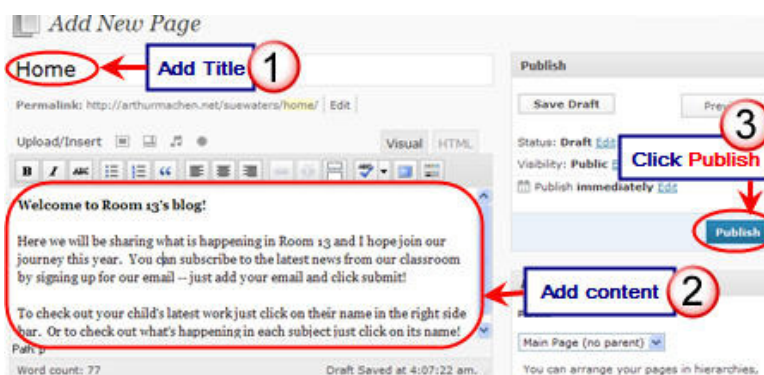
Add New Page

Home

Add Title 1

Permalink: http://arthurmachen.net/suewaters/home/ Edit

Upload/Insert

Visual HTML

Welcome to Room 13's blog!

Here we will be sharing what is happening in Room 13 and I hope join our journey this year. You can subscribe to the latest news from our classroom by signing up for our email -- just add your email and click submit!

To check out your child's latest work just click on their name in the right side bar. Or to check out what's happening in each subject just click on its name!

Path: p

Word count: 77

Draft Saved at 4:07:22 am.

Publish

Save Draft

Prev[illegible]

Status: Draft Edit

Visibility: Public E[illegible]

Publish immediately Edit

3

Click Publish

Publish

Add content 2

Main Page (no parent)

You can arrange your pages in hierarchies,